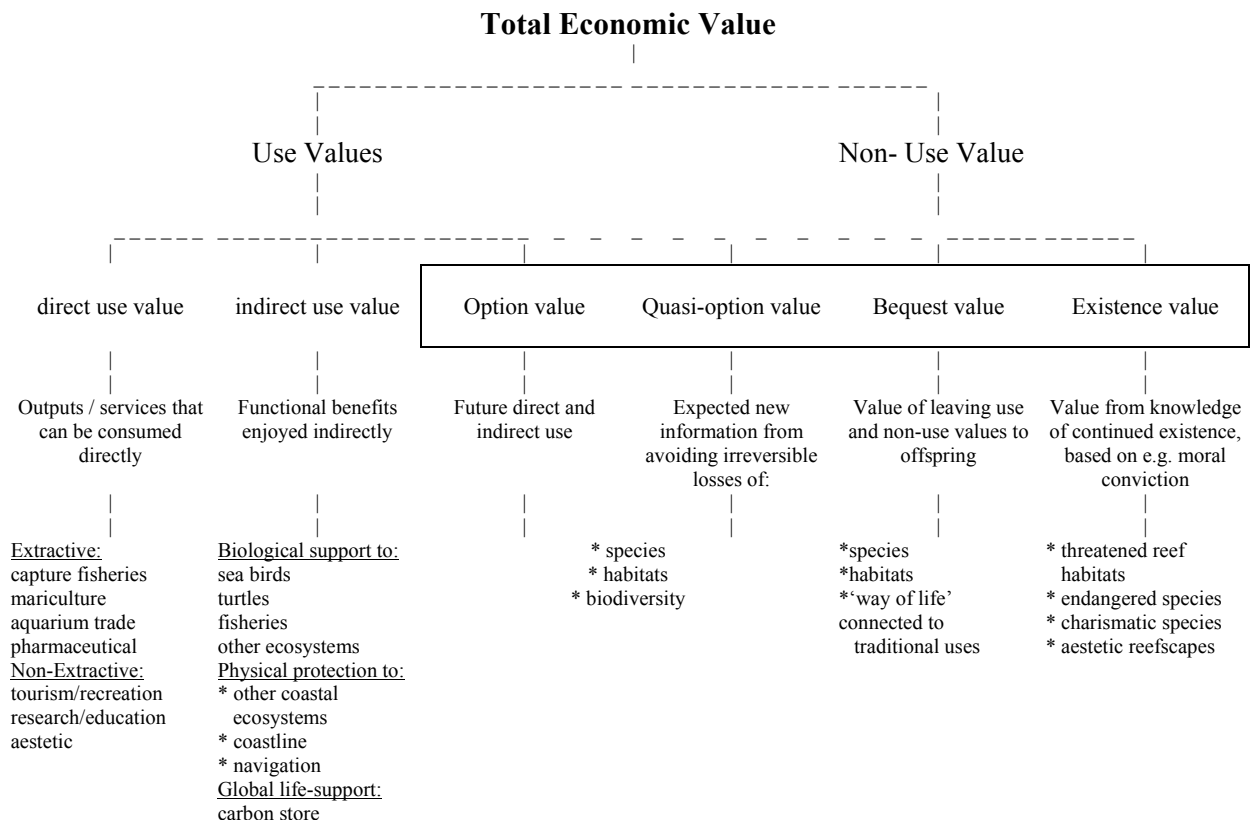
**Total Economic Value**

Use Values

Non- Use Value

direct use value

indirect use value

Option value

Quasi-option value

Bequest value

Existence value

Outputs / services that can be consumed directly

Functional benefits enjoyed indirectly

Future direct and indirect use

Expected new information from avoiding irreversible losses of:

Value of leaving use and non-use values to offspring

Value from knowledge of continued existence, based on e.g. moral conviction

Extractive:
capture fisheries
mariculture
aquarium trade
pharmaceutical
Non-Extractive:
tourism/recreation
research/education
aestetic

Biological support to:
sea birds
turtles
fisheries
other ecosystems
Physical protection to:
* other coastal ecosystems
* coastline
* navigation
Global life-support:
carbon store

* species
* habitats
* biodiversity

*species
*habitats
*'way of life' connected to traditional uses

* threatened reef habitats
* endangered species
* charismatic species
* aestetic reefscapes